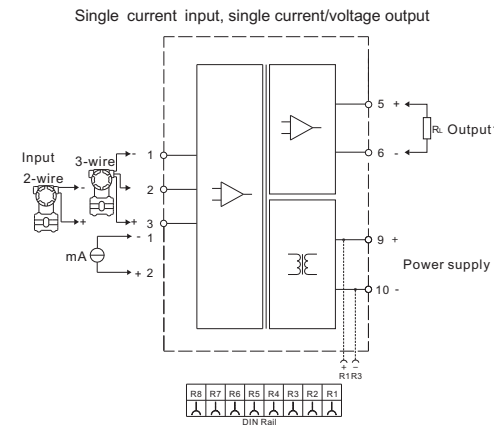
Single current input, single current/voltage output

Input

2-wire

3-wire

-

+

-

+

1

2

3

mA

- 1

+ 2

5 +

6 -

$R_L$

Output

9 +

10 -

Power supply

+ -

R1 R3

R8 R7 R6 R5 R4 R3 R2 R1

DIN Rail